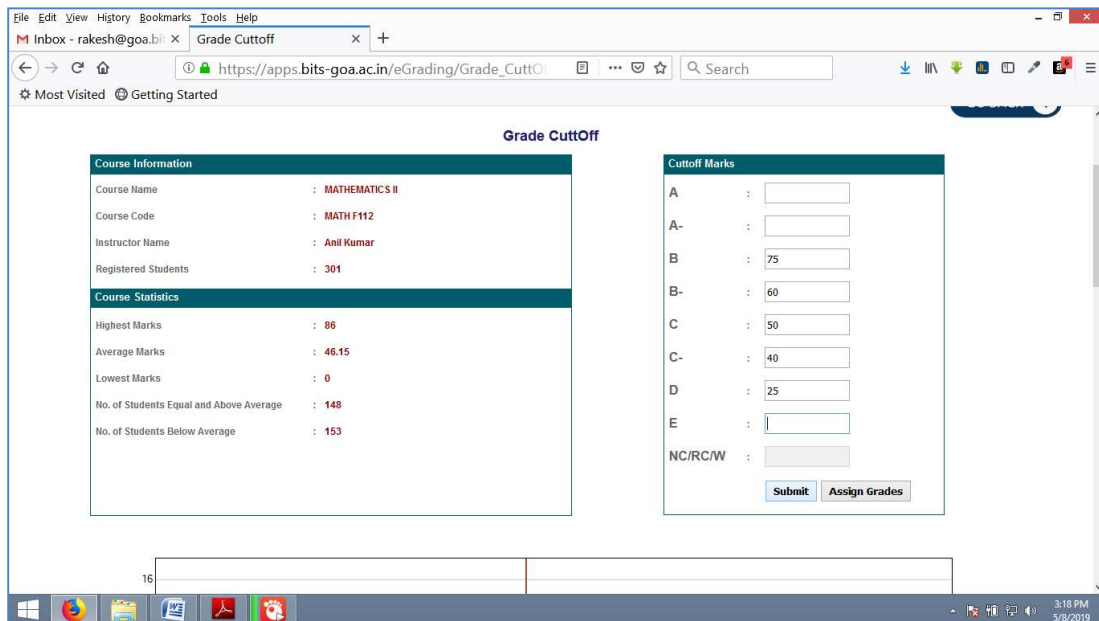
File Edit View History Bookmarks Tools Help

Inbox - rakesh@goa.bit ×   Grade Cuttoff ×   +

https://apps.bits-goa.ac.in/eGrading/Grade_CuttO   Search

Most Visited   Getting Started

Grade CuttOff

Course Information

| | |
|---|---|
| Course Name | : MATHEMATICS II |
| Course Code | : MATH F112 |
| Instructor Name | : Anil Kumar |
| Registered Students | : 301 |

Course Statistics

| | |
|---|---|
| Highest Marks | : 86 |
| Average Marks | : 46.15 |
| Lowest Marks | : 0 |
| No. of Students Equal and Above Average | : 148 |
| No. of Students Below Average | : 153 |

Cuttoff Marks

| | | |
|---|---|---|
| A | : | |
| A- | : | |
| B | : | 75 |
| B- | : | 60 |
| C | : | 50 |
| C- | : | 40 |
| D | : | 25 |
| E | : | |
| NC/RC/W | : | |

Submit   Assign Grades

16

3:18 PM
5/8/2019